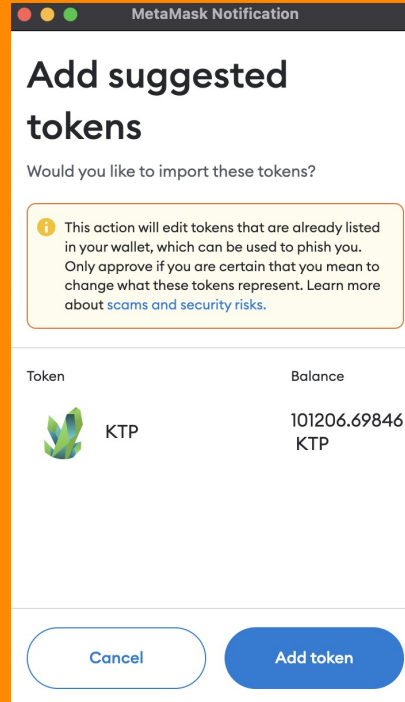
MetaMask Notification

Add suggested tokens

Would you like to import these tokens?

This action will edit tokens that are already listed in your wallet, which can be used to phish you. Only approve if you are certain that you mean to change what these tokens represent. Learn more about scams and security risks.

| Token | Balance |
|---|---|
| KTP | 101206.69846 KTP |

Cancel

Add token